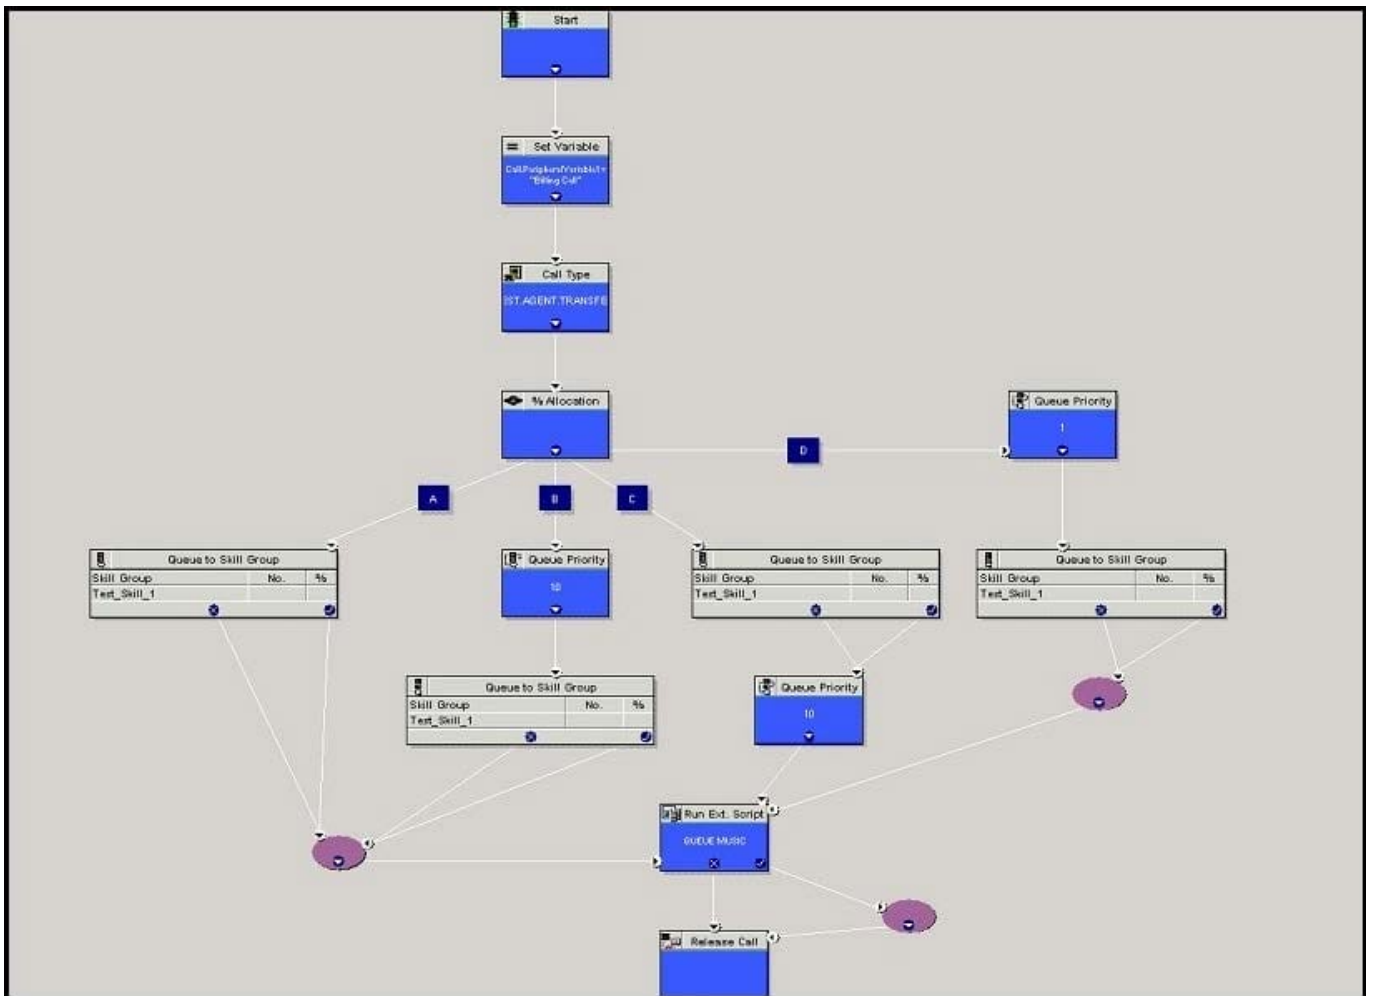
Start

Set Variable
Call.PeripheralVariable1= "Billing Call"

Call Type
IST.AGENT.TRANSFE

% Allocation

A

B

C

D

Queue Priority
1

Queue to Skill Group

| Skill Group | No. | % |
|---|---|---|
| Test_Skill_1 | | |

Queue Priority
10

Queue to Skill Group

| Skill Group | No. | % |
|---|---|---|
| Test_Skill_1 | | |

Queue to Skill Group

| Skill Group | No. | % |
|---|---|---|
| Test_Skill_1 | | |

Queue to Skill Group

| Skill Group | No. | % |
|---|---|---|
| Test_Skill_1 | | |

Queue Priority
10

Run Ext. Script
QUEUE MUSIC

Release Call